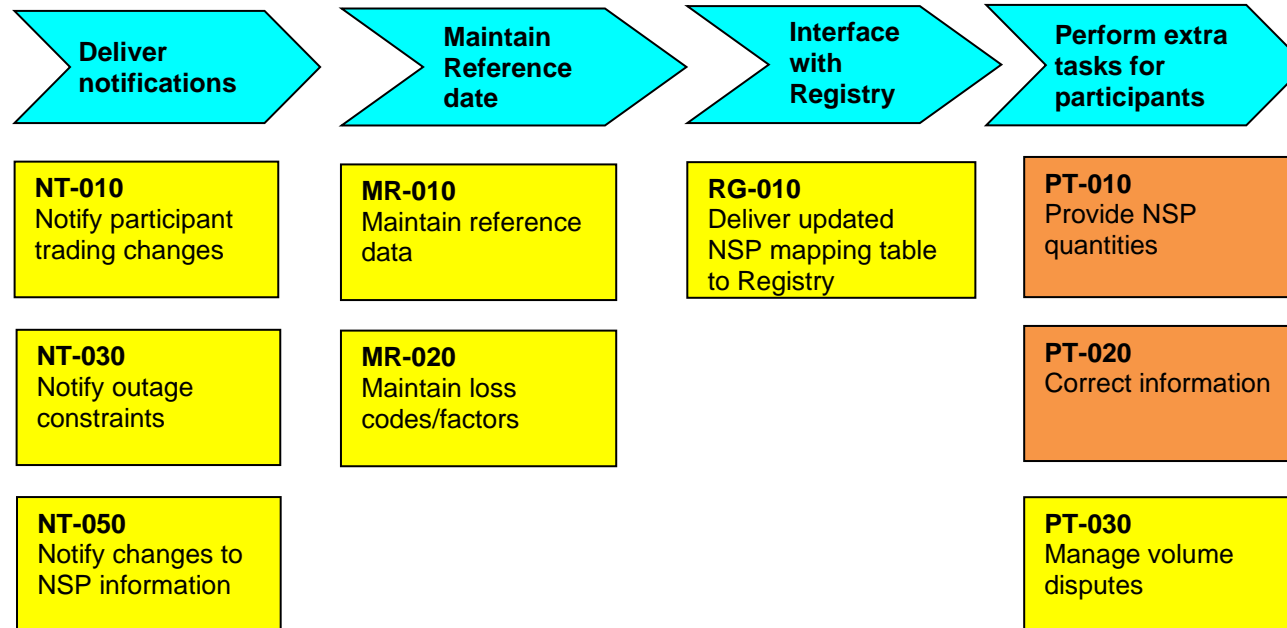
Deliver notifications

Maintain Reference date

Interface with Registry

Perform extra tasks for participants

NT-010
Notify participant trading changes

NT-030
Notify outage constraints

NT-050
Notify changes to NSP information

MR-010
Maintain reference data

MR-020
Maintain loss codes/factors

RG-010
Deliver updated NSP mapping table to Registry

PT-010
Provide NSP quantities

PT-020
Correct information

PT-030
Manage volume disputes